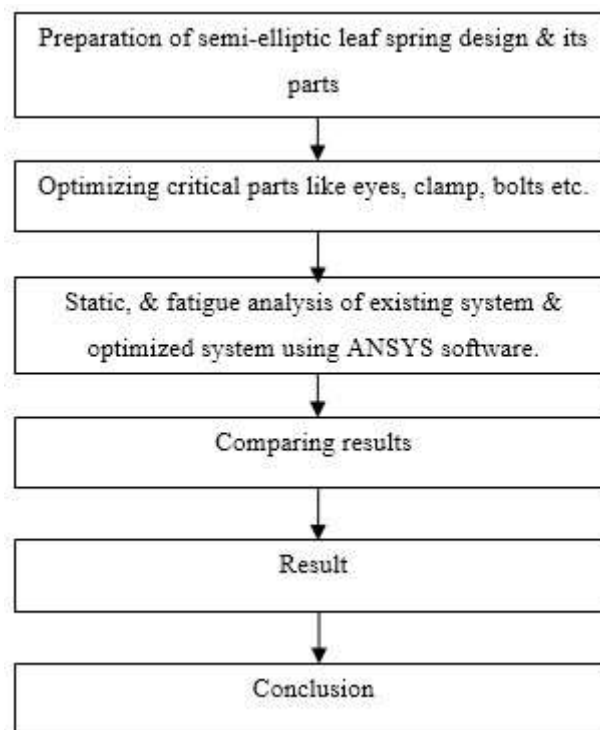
Preparation of semi-elliptic leaf spring design & its parts

Optimizing critical parts like eyes, clamp, bolts etc.

Static, & fatigue analysis of existing system & optimized system using ANSYS software.

Comparing results

Result

Conclusion